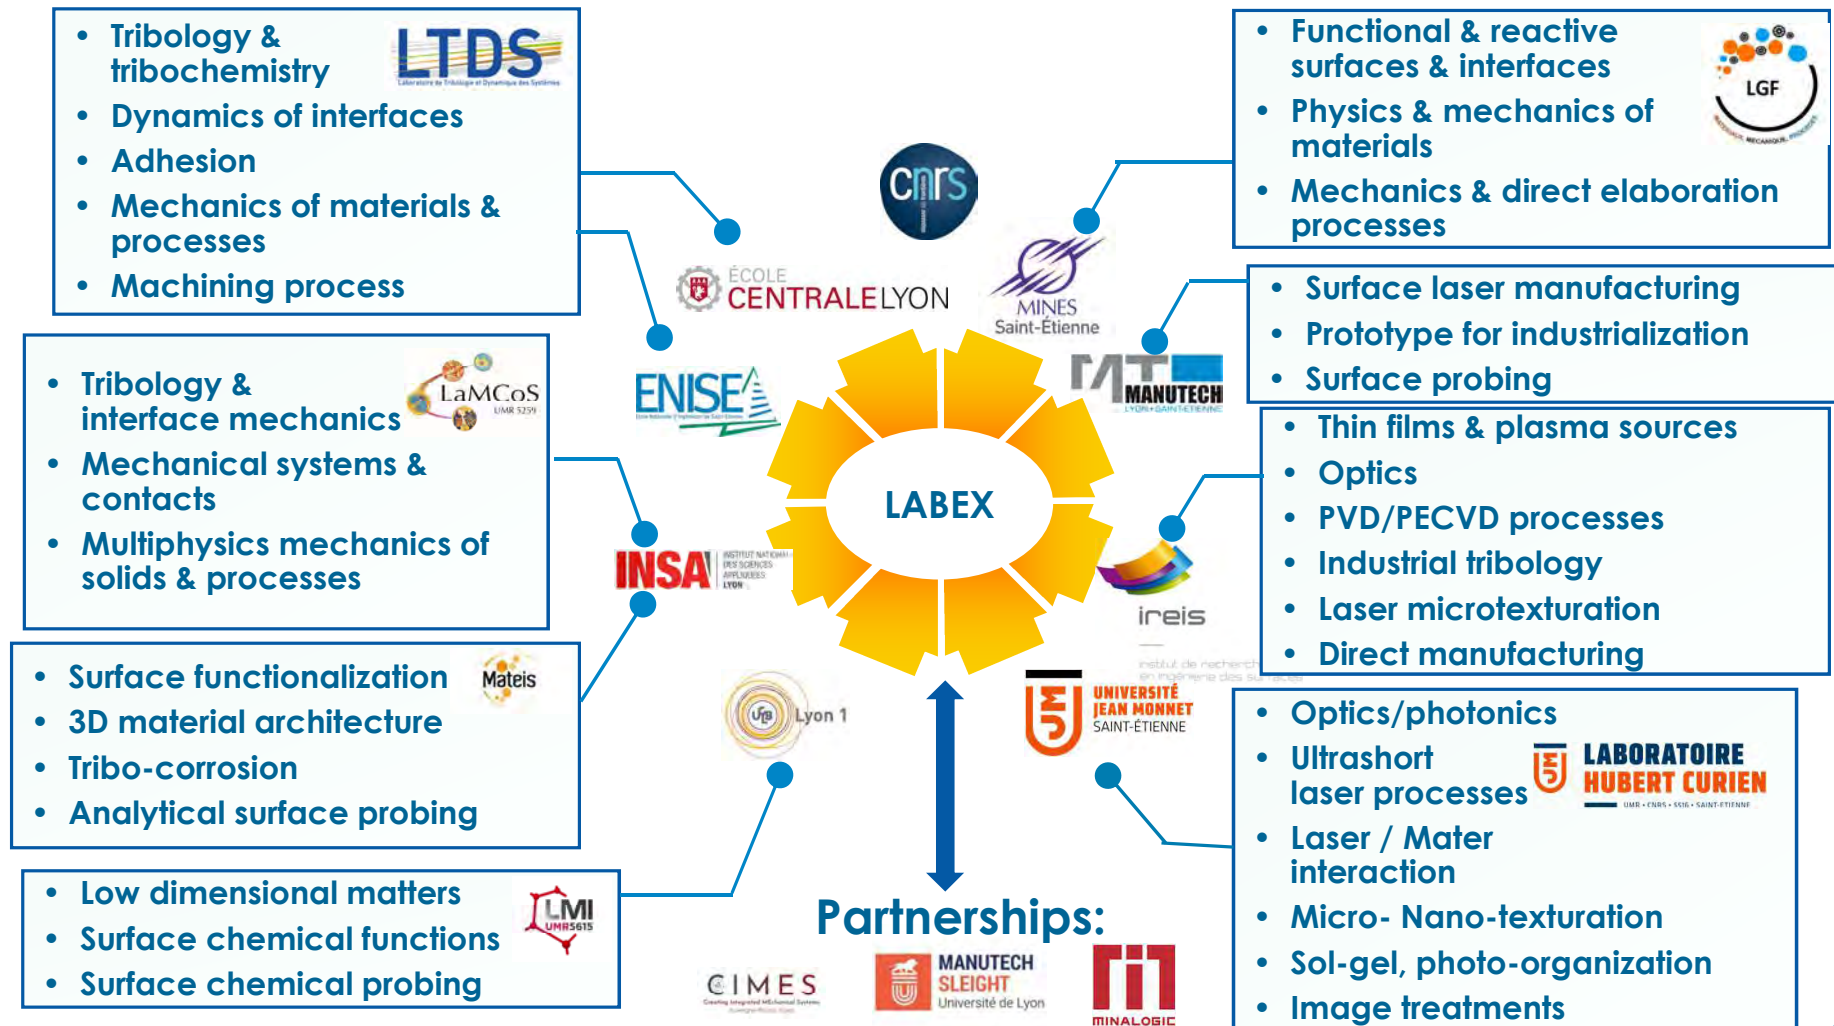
- Tribology & tribochemistry
- Dynamics of interfaces
- Adhesion
- Mechanics of materials & processes
- Machining process

LTDS

- Functional & reactive surfaces & interfaces
- Physics & mechanics of materials
- Mechanics & direct elaboration processes

LGF

cnrs

ÉCOLE CENTRALE LYON

MINES Saint-Étienne

- Surface laser manufacturing
- Prototype for industrialization
- Surface probing

MANUTECH

- Tribology & interface mechanics
- Mechanical systems & contacts
- Multiphysics mechanics of solids & processes

LaMCoS UMR 5259

ENISE

LABEX

- Thin films & plasma sources
- Optics
- PVD/PECVD processes
- Industrial tribology
- Laser microtexturation
- Direct manufacturing

INSA INSTITUT NATIONAL DES SCIENCES APPLIQUÉES LYON

ireis

- Surface functionalization
- 3D material architecture
- Tribo-corrosion
- Analytical surface probing

Mateis

Lyon 1

UNIVERSITÉ JEAN MONNET SAINT-ÉTIENNE

- Optics/photonics
- Ultrashort laser processes
- Laser / Mater interaction
- Micro- Nano-texturation
- Sol-gel, photo-organization
- Image treatments

LABORATOIRE HUBERT CURIEN

- Low dimensional matters
- Surface chemical functions
- Surface chemical probing

LMI UMR5615

Partnerships:

CIMES

MANUTECH SLEIGHT Université de Lyon

MINALOGIC